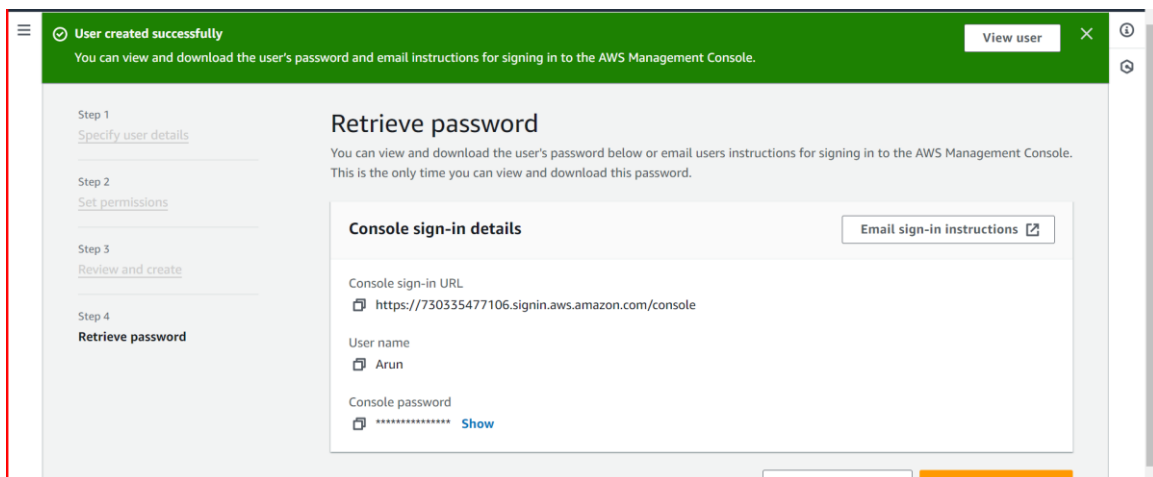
User created successfully
You can view and download the user's password and email instructions for signing in to the AWS Management Console.

View user

Step 1
Specify user details

Step 2
Set permissions

Step 3
Review and create

Step 4
Retrieve password

Retrieve password
You can view and download the user's password below or email users instructions for signing in to the AWS Management Console. This is the only time you can view and download this password.

Console sign-in details

Email sign-in instructions

Console sign-in URL
https://730335477106.signin.aws.amazon.com/console

User name
Arun

Console password
*************** Show